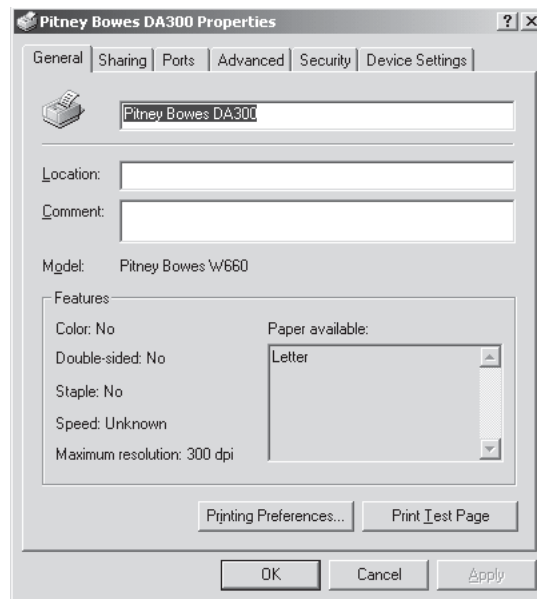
Pitney Bowes DA300 Properties

?

X

General | Sharing | Ports | Advanced | Security | Device Settings

Pitney Bowes DA300

Location:

Comment:

Model: Pitney Bowes W660

Features

Color: No

Double-sided: No

Staple: No

Speed: Unknown

Maximum resolution: 300 dpi

Paper available:

Letter

Printing Preferences...

Print Test Page

OK

Cancel

Apply